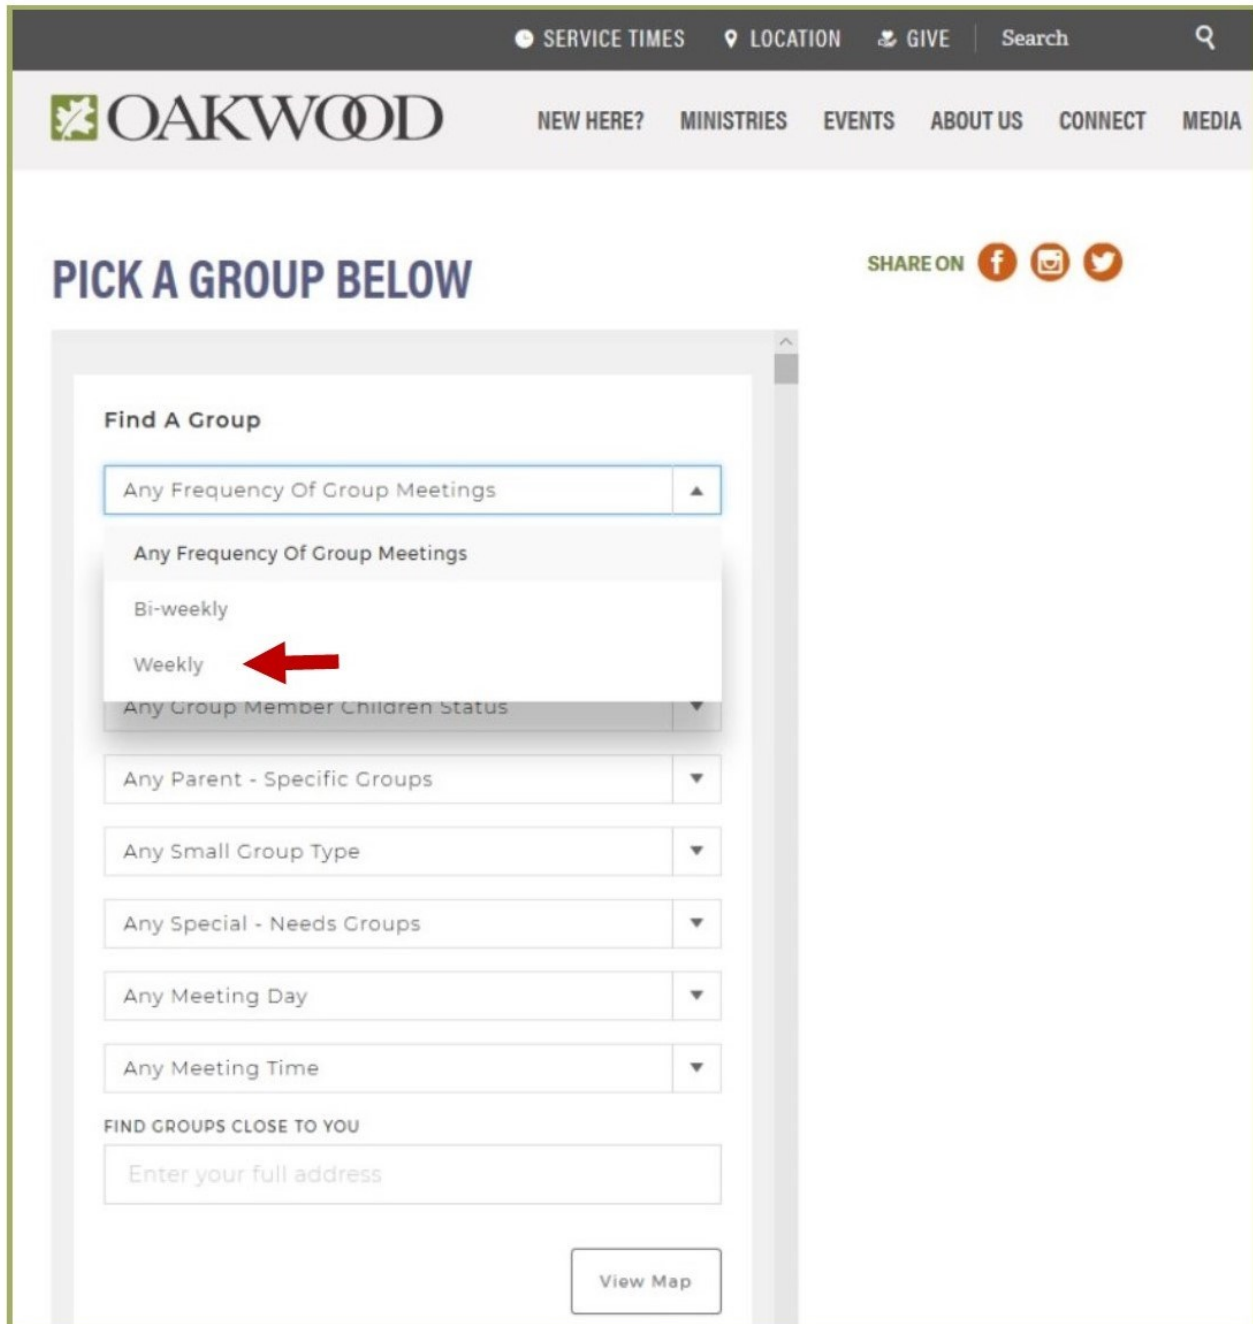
SERVICE TIMES LOCATION GIVE Search

OAKWOOD

NEW HERE? MINISTRIES EVENTS ABOUT US CONNECT MEDIA

PICK A GROUP BELOW

SHARE ON

Find A Group

Any Frequency Of Group Meetings

Any Frequency Of Group Meetings

Bi-weekly

Weekly

Any Group Member Children Status

Any Parent - Specific Groups

Any Small Group Type

Any Special - Needs Groups

Any Meeting Day

Any Meeting Time

FIND GROUPS CLOSE TO YOU

Enter your full address

View Map